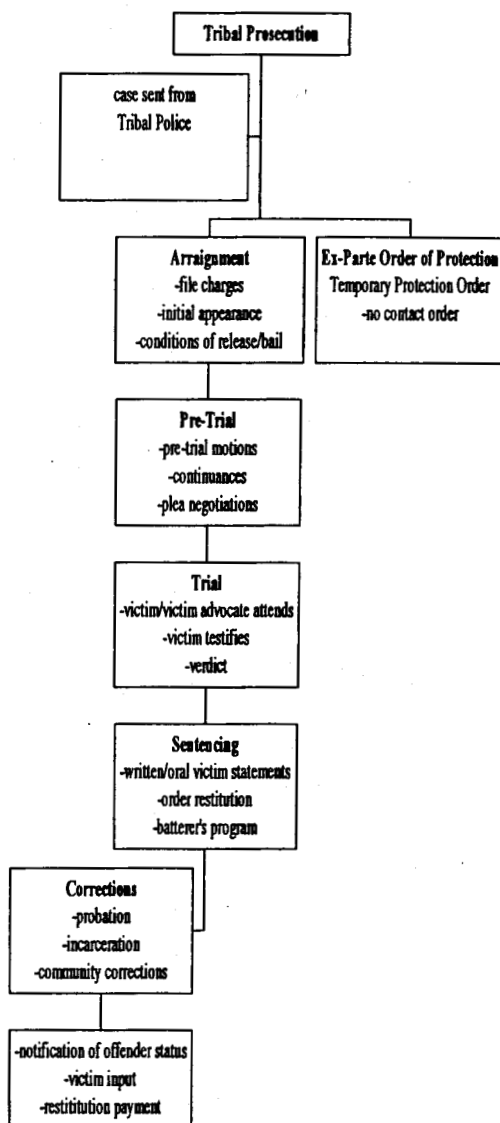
Tribal Prosecution

case sent from Tribal Police

Arraignment
-file charges
-initial appearance
-conditions of release/bail

Ex-Parte Order of Protection
Temporary Protection Order
-no contact order

Pre-Trial
-pre-trial motions
-continuances
-plea negotiations

Trial
-victim/victim advocate attends
-victim testifies
-verdict

Sentencing
-written/oral victim statements
-order restitution
-batterer's program

Corrections
-probation
-incarceration
-community corrections

-notification of offender status
-victim input
-restititution payment